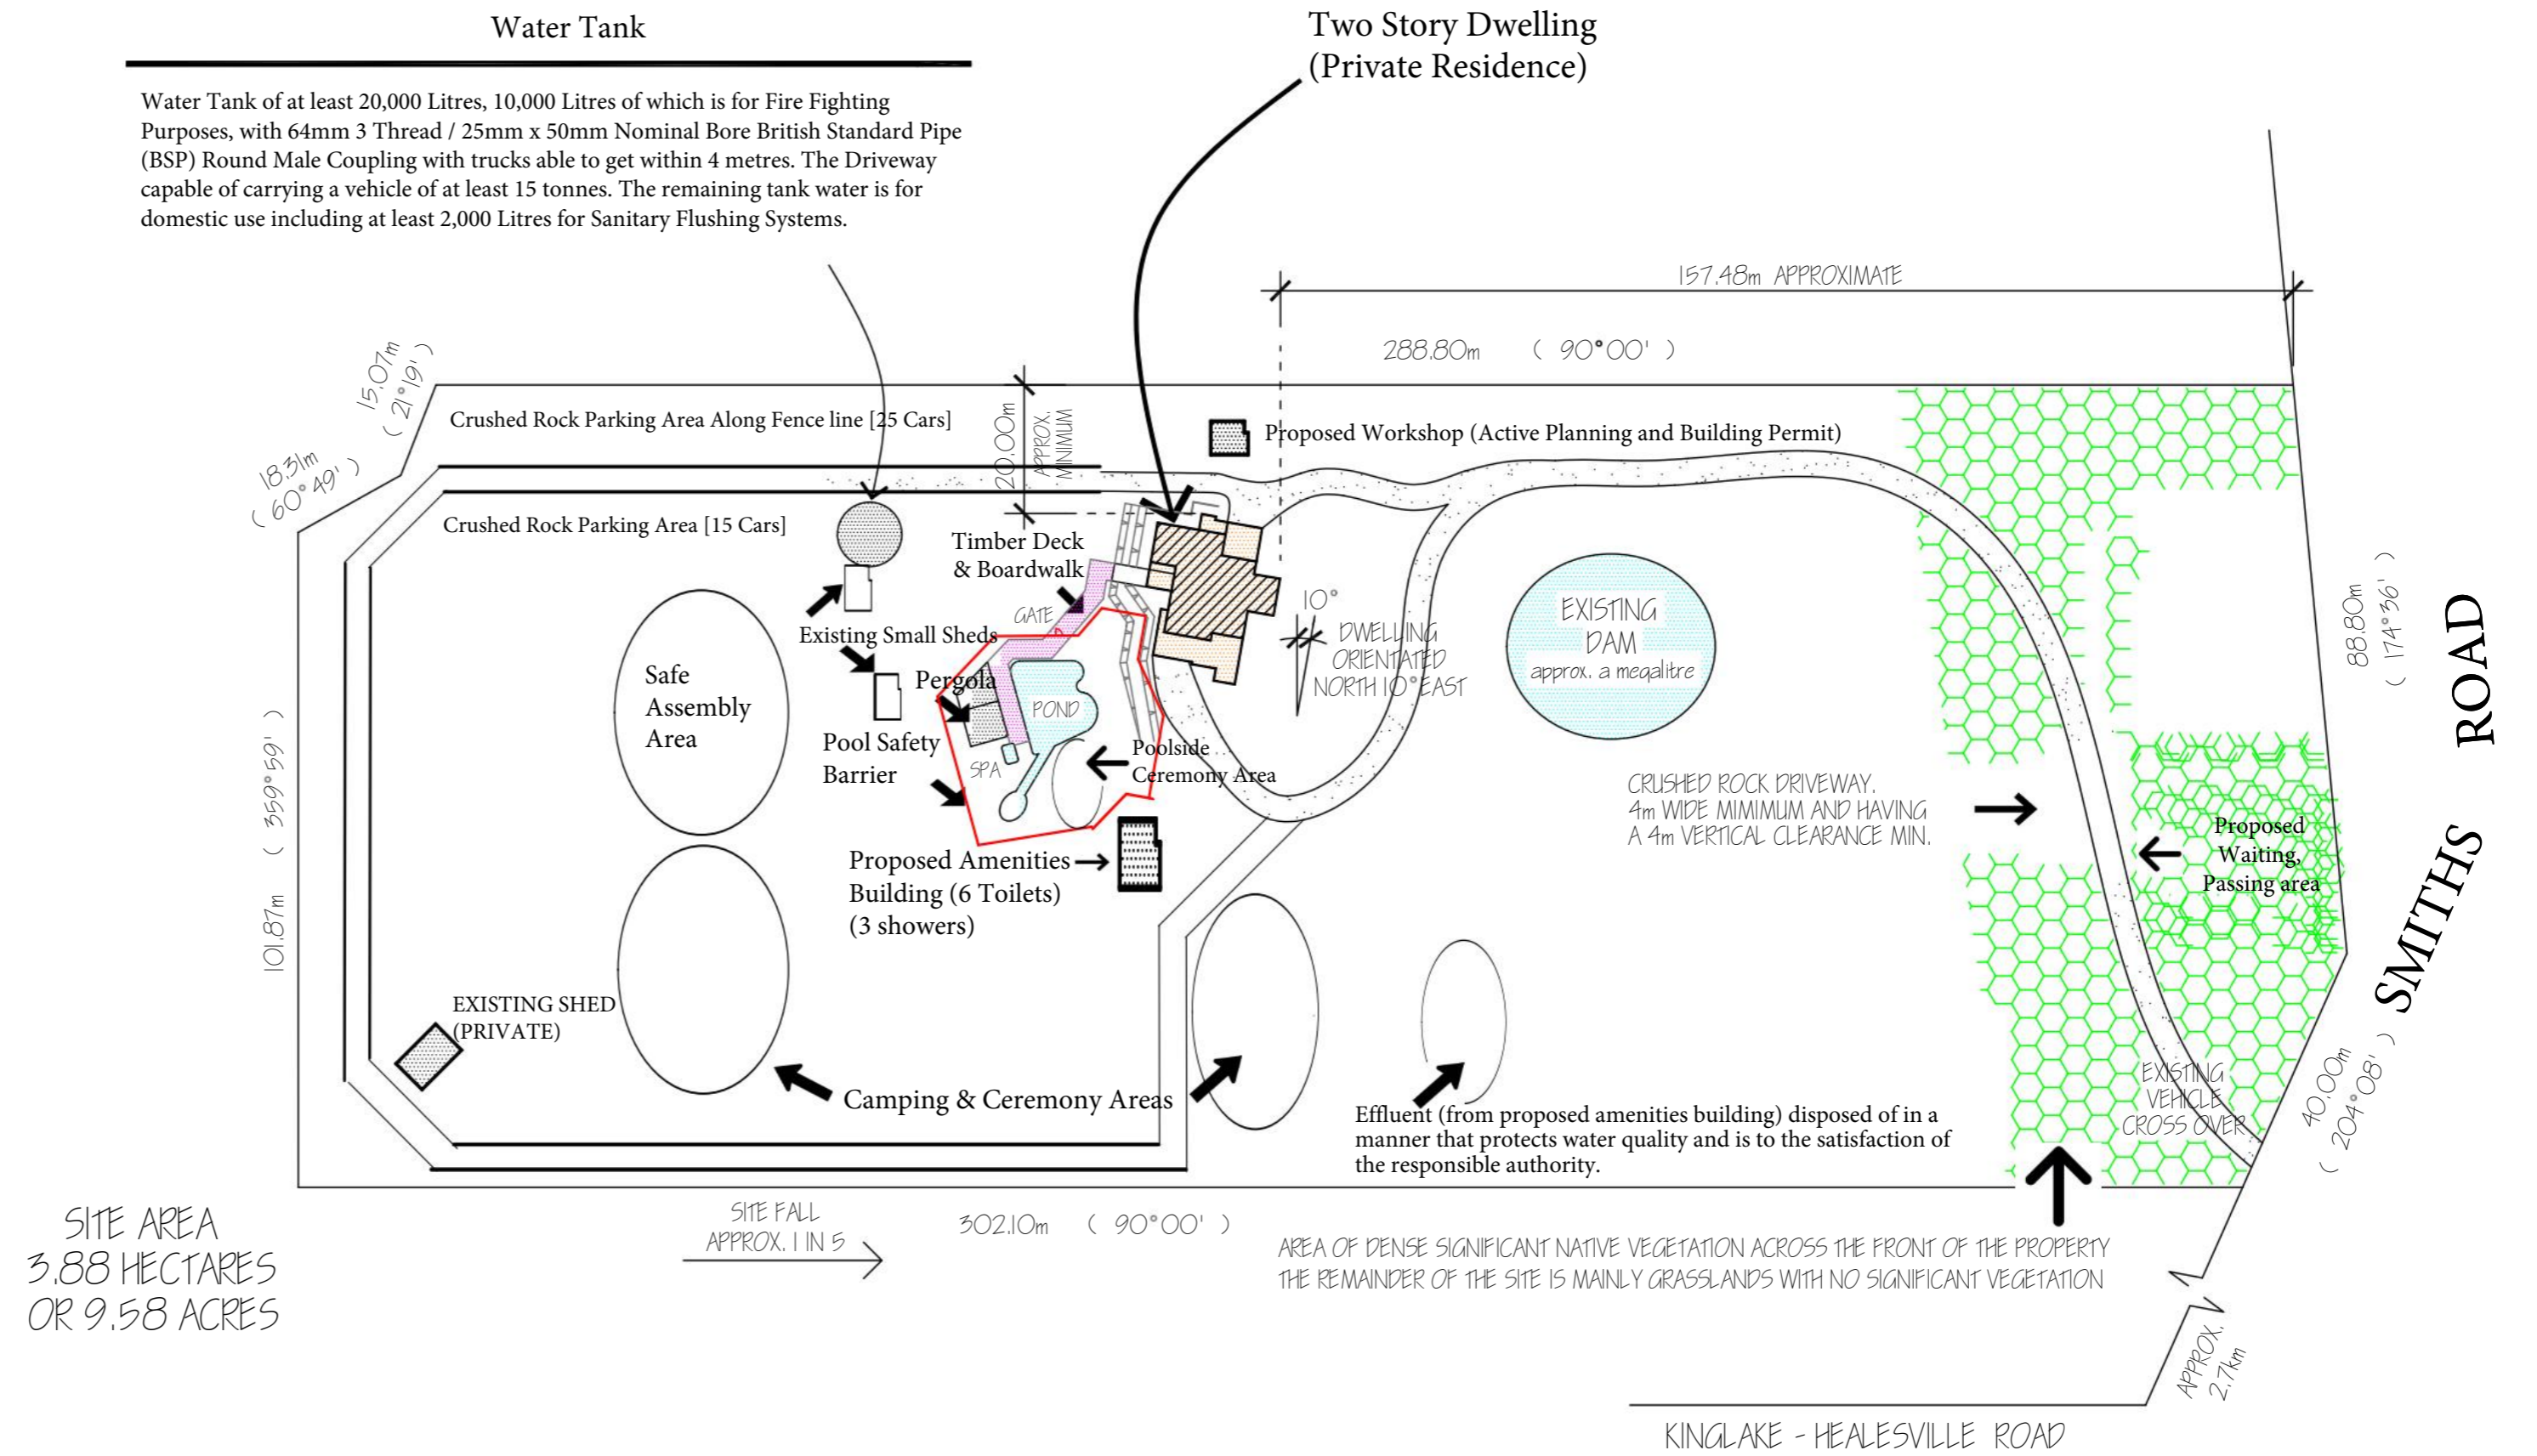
Water Tank

Water Tank of at least 20,000 Litres, 10,000 Litres of which is for Fire Fighting Purposes, with 64mm 3 Thread / 25mm x 50mm Nominal Bore British Standard Pipe (BSP) Round Male Coupling with trucks able to get within 4 metres. The Driveway capable of carrying a vehicle of at least 15 tonnes. The remaining tank water is for domestic use including at least 2,000 Litres for Sanitary Flushing Systems.

Two Story Dwelling
(Private Residence)

157.48m APPROXIMATE

288.80m ( 90°00' )

15.07m ( 21°19' )

18.31m ( 60°49' )

Crushed Rock Parking Area Along Fence line [25 Cars]

20.00m APPROX. MINIMUM

Proposed Workshop (Active Planning and Building Permit)

Crushed Rock Parking Area [15 Cars]

Timber Deck & Boardwalk

GATE

10°

DWELLING ORIENTATED NORTH 10° EAST

EXISTING DAM approx. a megalitre

88.80m ( 174°36' )

ROAD

SMITHS

Existing Small Sheds

Safe Assembly Area

Pergola

POND

Pool Safety Barrier

SPA

Poolside Ceremony Area

CRUSHED ROCK DRIVEWAY. 4m WIDE MIMIMUM AND HAVING A 4m VERTICAL CLEARANCE MIN.

Proposed Waiting, Passing area

359°59' ( )

101.87m

Proposed Amenities Building (6 Toilets) (3 showers)

EXISTING SHED (PRIVATE)

Camping & Ceremony Areas

Effluent (from proposed amenities building) disposed of in a manner that protects water quality and is to the satisfaction of the responsible authority.

EXISTING VEHICLE CROSS OVER

40.00m ( 204°08' )

SITE AREA 3.88 HECTARES OR 9.58 ACRES

SITE FALL APPROX. 1 IN 5

302.10m ( 90°00' )

AREA OF DENSE SIGNIFICANT NATIVE VEGETATION ACROSS THE FRONT OF THE PROPERTY
THE REMAINDER OF THE SITE IS MAINLY GRASSLANDS WITH NO SIGNIFICANT VEGETATION

APPROX. 2.7km

KINGLAKE - HEALESVILLE ROAD